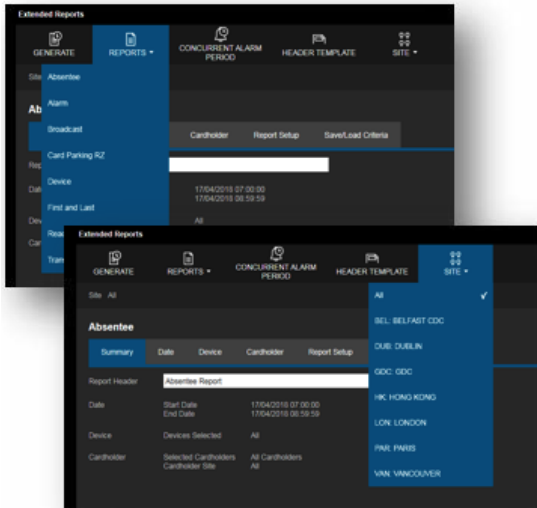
Extended Reports

GENERATE
REPORTS ▾
CONCURRENT ALARM PERIOD
HEADER TEMPLATE
SITE ▾

Site
Abs

Absentee
Alarm
Broadcast
Card Parking RZ
Device
First and Last
Rea
Tran

Cardholder
Report Setup
Save/Load Criteria

Rep
Date
17/04/2018 07:00:00
17/04/2018 08:59:59
Dev
All
Car

Extended Reports

GENERATE
REPORTS ▾
CONCURRENT ALARM PERIOD
HEADER TEMPLATE
SITE ▾

Site All

Absentee

Summary
Date
Device
Cardholder
Report Setup

Report Header
Absentee Report

Date
Start Date
End Date
17/04/2018 07:00:00
17/04/2018 08:59:59

Device
Devices Selected
All

Cardholder
Selected Cardholders
Cardholder Site
All Cardholders
All

All ✓
BEL: BELFAST CDC
DUB: DUBLIN
GDC: GDC
HK: HONG KONG
LON: LONDON
PAR: PARIS
VAN: VANCOUVER